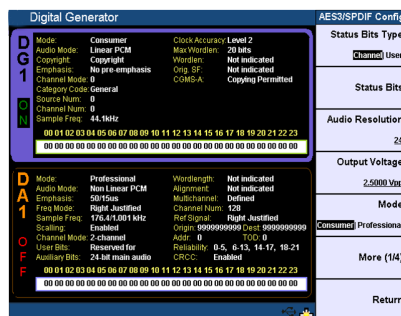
Digital Generator

D
G
1

O
N

Mode: Consumer
Audio Mode: Linear PCM
Copyright: Copyright
Emphasis: No pre-emphasis
Channel Mode: 0
Category Code: General
Source Num: 0
Channel Num: 0
Sample Freq: 44.1kHz

Clock Accuracy: Level 2
Max Wordlen: 20 bits
Wordlen: Not indicated
Orig. SF: Not indicated
CGMS-A: Copying Permitted

00 01 02 03 04 05 06 07 08 09 10 11 12 13 14 15 16 17 18 19 20 21 22 23
00 00 00 00 00 00 00 00 00 00 00 00 00 00 00 00 00 00 00 00 00 00 00 00

D
A
1

O
F
F

Mode: Professional
Audio Mode: Non Linear PCM
Emphasis: 50/15us
Freq Mode: Right Justified
Sample Freq: 176.4/1.001 kHz
Scalling: Enabled
Channel Mode: 2-channel
User Bits: Reserved for
Auxiliary Bits: 24-bit main audio

Wordlength: Not indicated
Alignment: Not indicated
Multichannel: Defined
Channel Num: 128
Ref Signal: Right Justified
Origin: 9999999999 Dest: 9999999999
Addr: 0 TOD: 0
Reliability: 0-5, 6-13, 14-17, 18-21
CRCC: Enabled

00 01 02 03 04 05 06 07 08 09 10 11 12 13 14 15 16 17 18 19 20 21 22 23
00 00 00 00 00 00 00 00 00 00 00 00 00 00 00 00 00 00 00 00 00 00 00 00

AES3/SPDIF Config

Status Bits Type
Channel User

Status Bits

Audio Resolution
24

Output Voltage
2.5000 Vpp

Mode
Consumer Professional

More (1/4)

Return